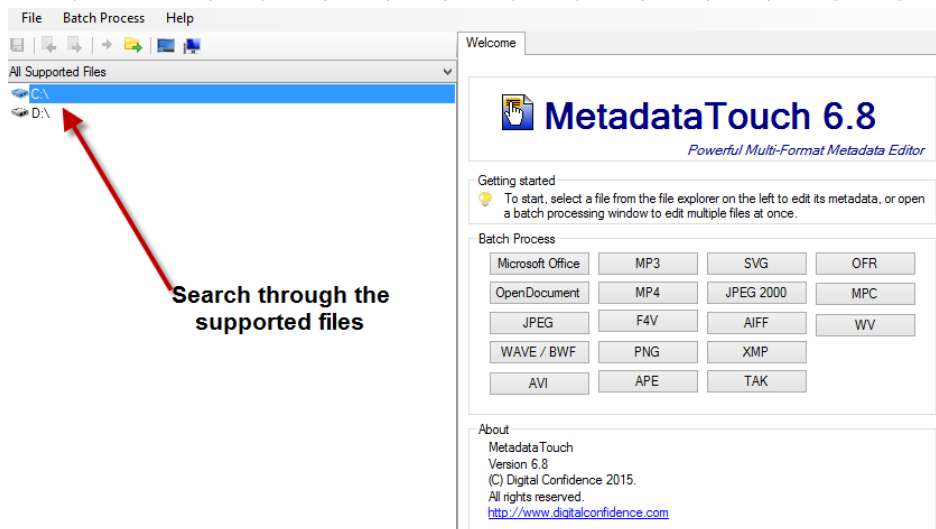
File Batch Process Help

All Supported Files

C:\

D:\

Search through the supported files

Welcome

MetadataTouch 6.8

Powerful Multi-Format Metadata Editor

Getting started

To start, select a file from the file explorer on the left to edit its metadata, or open a batch processing window to edit multiple files at once.

Batch Process

| Microsoft Office | MP3 | SVG | OFR |
|---|---|---|---|
| OpenDocument | MP4 | JPEG 2000 | MPC |
| JPEG | F4V | AIFF | WV |
| WAVE / BWF | PNG | XMP | |
| AVI | APE | TAK | |

About

MetadataTouch
Version 6.8
(C) Digital Confidence 2015.
All rights reserved.
http://www.digitalconfidence.com